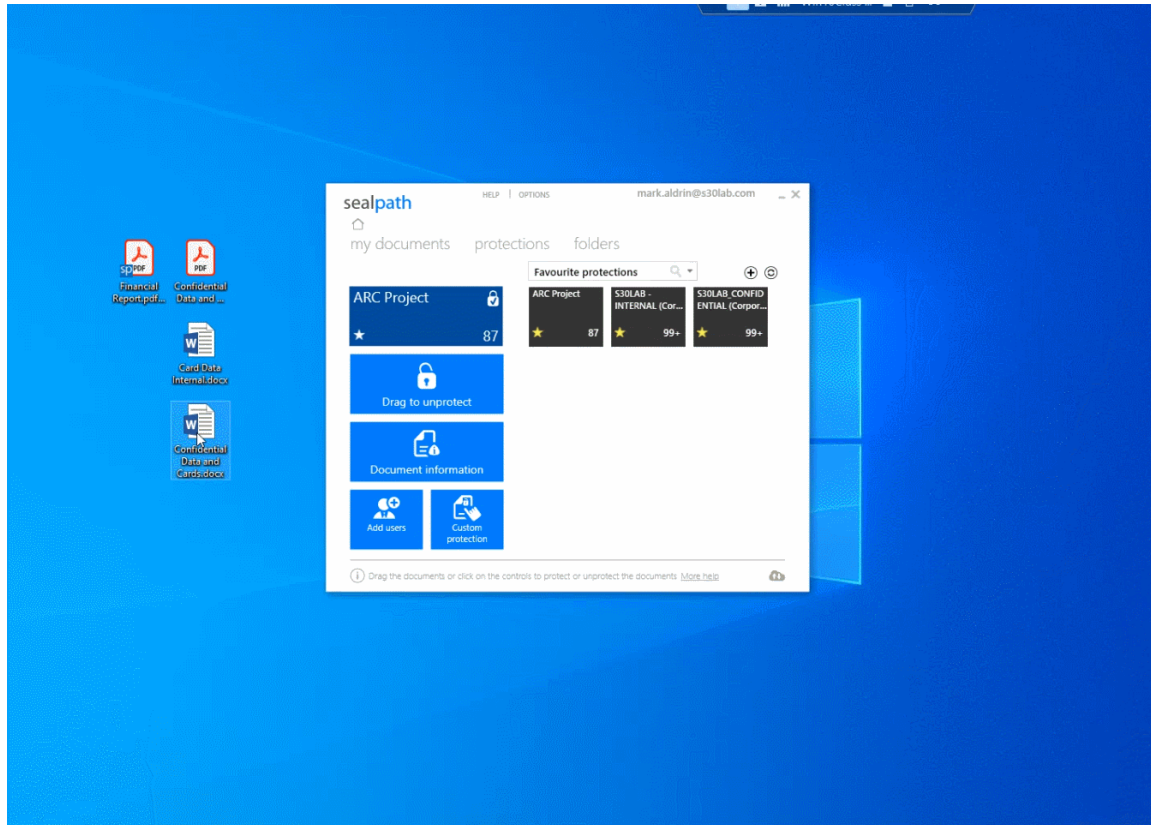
PDF
Financial Report.pdf...

PDF
Confidential Data and ...

Card Data Internal.docx

Confidential Data and Cards.docx

sealpath
HELP | OPTIONS
mark.aldrin@s30lab.com

my documents protections folders

Favourite protections

ARC Project
87

Drag to unprotect

Document information

Add users

Custom protection

ARC Project
87

S30LAB - INTERNAL (Cor...
99+

S30LAB_CONFIDENTIAL (Corpor...
99+

Drag the documents or click on the controls to protect or unprotect the documents More help